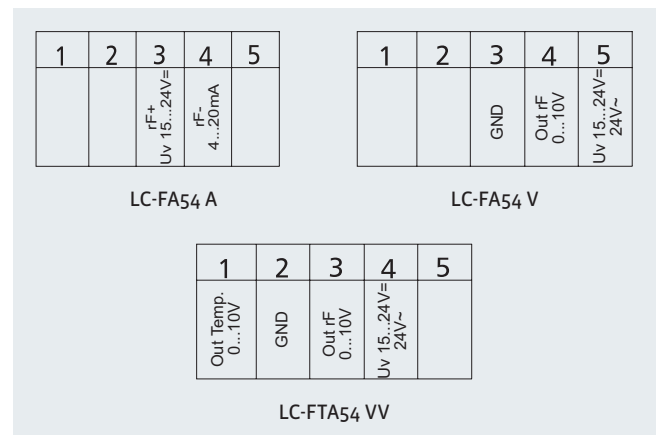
| 1 | 2 | 3 | 4 | 5 |
|---|---|---|---|---|
| | | rF+ Uv 15...24V= | rF- 4...20mA | |

LC-FA54 A

| 1 | 2 | 3 | 4 | 5 |
|---|---|---|---|---|
| | | GND | Out rF 0...10V | Uv 15...24V= 24V~ |

LC-FA54 V

| 1 | 2 | 3 | 4 | 5 |
|---|---|---|---|---|
| Out Temp. 0...10V | GND | Out rF 0...10V | Uv 15...24V= 24V~ | |

LC-FTA54 VV